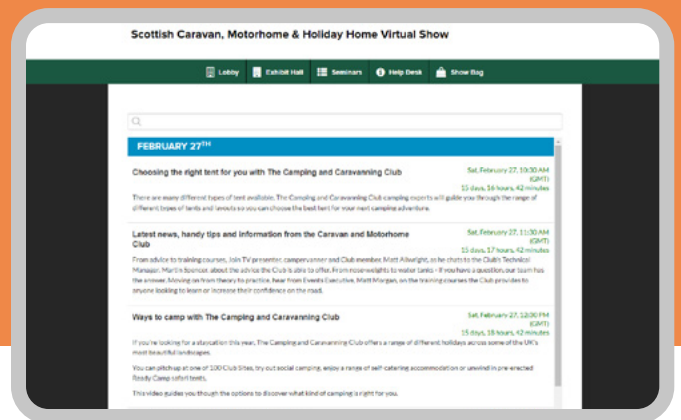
Scottish Caravan, Motorhome & Holiday Home Virtual Show

Lobby Exhibit Hall Seminars Help Desk Show Bag

FEBRUARY 27TH

Choosing the right tent for you with The Camping and Caravanning Club

Sat, February 27, 10:30 AM (GMT)
15 days, 16 hours, 42 minutes

There are many different types of tent available. The Camping and Caravanning Club camping experts will guide you through the range of different types of tents and layouts so you can choose the best tent for your next camping adventure.

Latest news, handy tips and information from the Caravan and Motorhome Club

Sat, February 27, 11:30 AM (GMT)
15 days, 17 hours, 42 minutes

From advice to training courses, Join TV presenter, campervanner and Club member, Matt Allwright, as he chats to the Club's Technical Manager, Martin Spencer, about the advice the Club is able to offer. From noseweights to water tanks - if you have a question, our team has the answer. Moving on from theory to practice, hear from Events Executive, Matt Morgan, on the training courses the Club provides to anyone looking to learn or increase their confidence on the road.

Ways to camp with The Camping and Caravanning Club

Sat, February 27, 12:00 PM (GMT)
15 days, 18 hours, 42 minutes

If you're looking for a staycation this year, The Camping and Caravanning Club offers a range of different holidays across some of the UK's most beautiful landscapes.

You can pitch up at one of 100 Club Sites, try out social camping, enjoy a range of self-catering accommodation or unwind in pre-erected Ready Camp safari tents.

This video guides you though the options to discover what kind of camping is right for you.